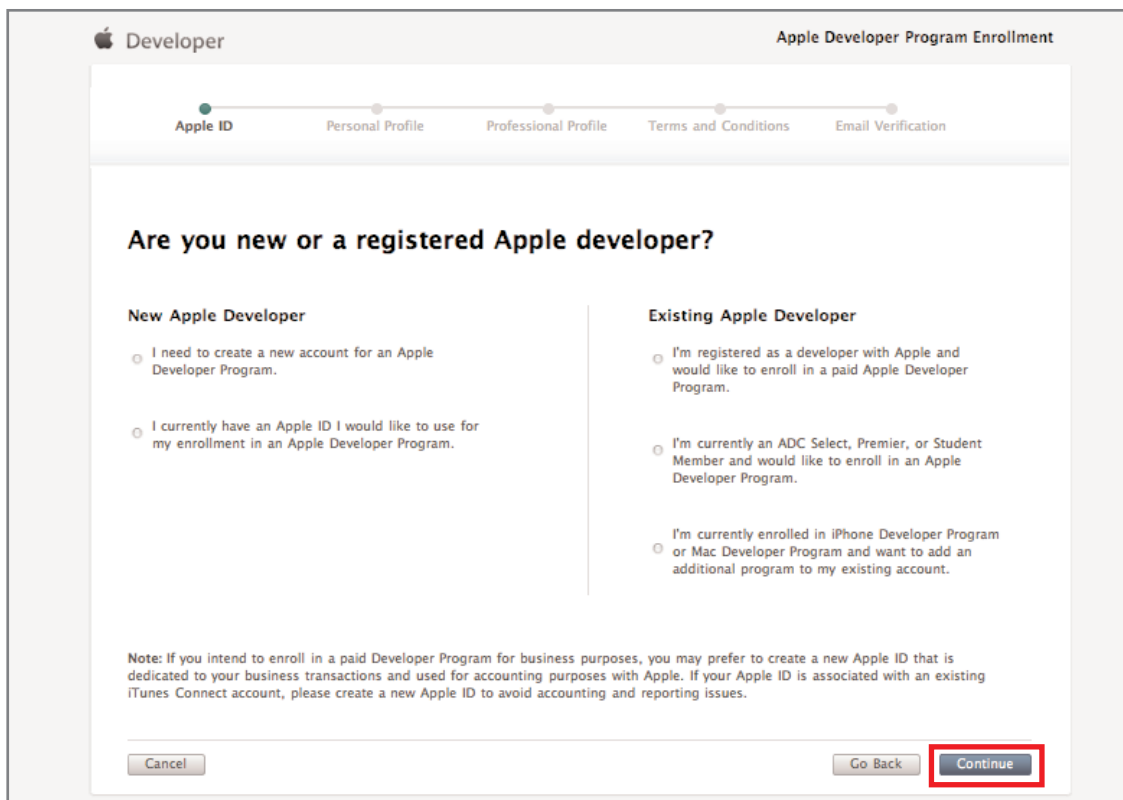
Developer

Apple Developer Program Enrollment

Apple ID Personal Profile Professional Profile Terms and Conditions Email Verification

Are you new or a registered Apple developer?

New Apple Developer

I need to create a new account for an Apple Developer Program.

I currently have an Apple ID I would like to use for my enrollment in an Apple Developer Program.

Existing Apple Developer

I'm registered as a developer with Apple and would like to enroll in a paid Apple Developer Program.

I'm currently an ADC Select, Premier, or Student Member and would like to enroll in an Apple Developer Program.

I'm currently enrolled in iPhone Developer Program or Mac Developer Program and want to add an additional program to my existing account.

Note: If you intend to enroll in a paid Developer Program for business purposes, you may prefer to create a new Apple ID that is dedicated to your business transactions and used for accounting purposes with Apple. If your Apple ID is associated with an existing iTunes Connect account, please create a new Apple ID to avoid accounting and reporting issues.

Cancel

Go Back

Continue